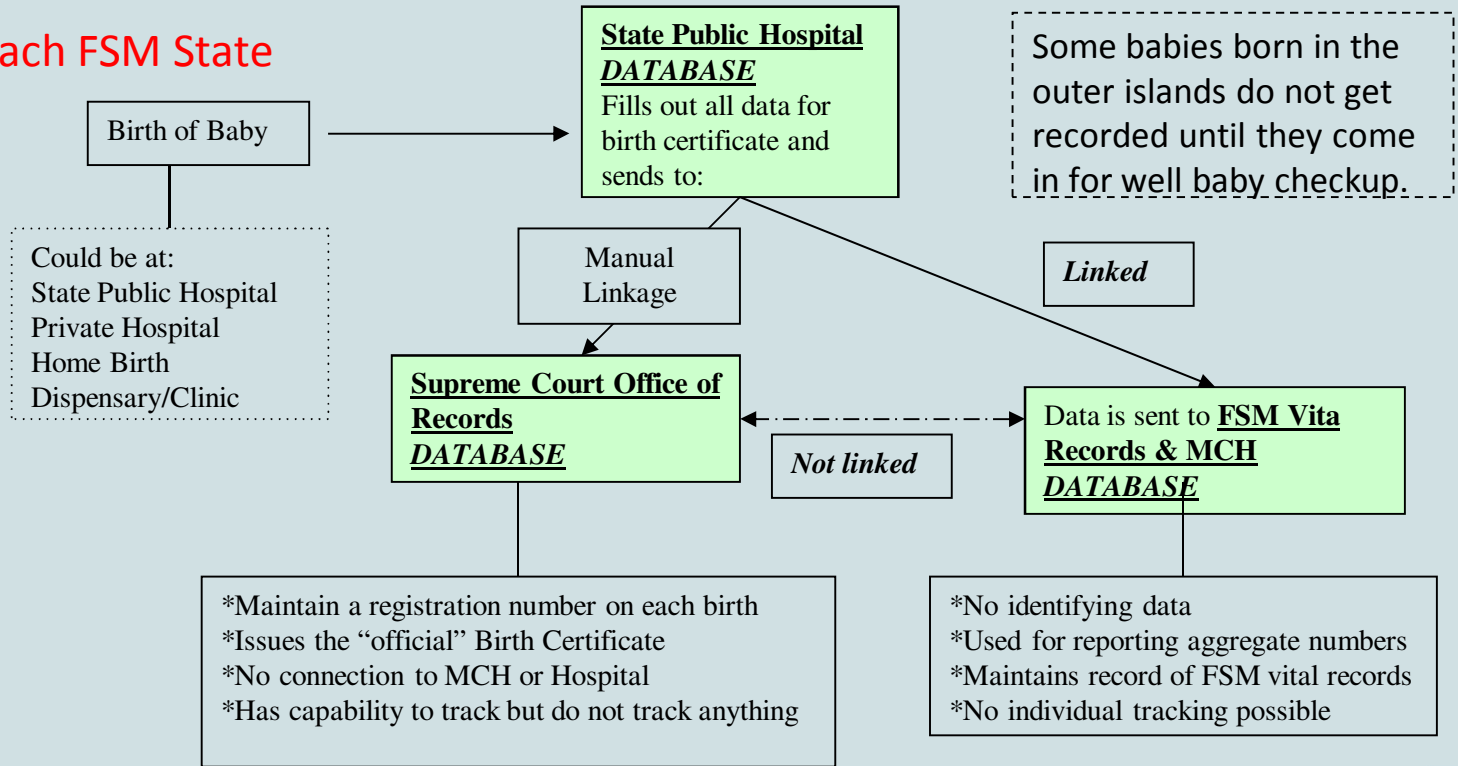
ach FSM State

Birth of Baby

Could be at:
State Public Hospital
Private Hospital
Home Birth
Dispensary/Clinic

State Public Hospital
DATABASE
Fills out all data for birth certificate and sends to:

Some babies born in the outer islands do not get recorded until they come in for well baby checkup.

Manual Linkage

Linked

Supreme Court Office of Records
DATABASE

Not linked

Data is sent to FSM Vita Records & MCH
DATABASE

*Maintain a registration number on each birth
*Issues the "official" Birth Certificate
*No connection to MCH or Hospital
*Has capability to track but do not track anything

*No identifying data
*Used for reporting aggregate numbers
*Maintains record of FSM vital records
*No individual tracking possible